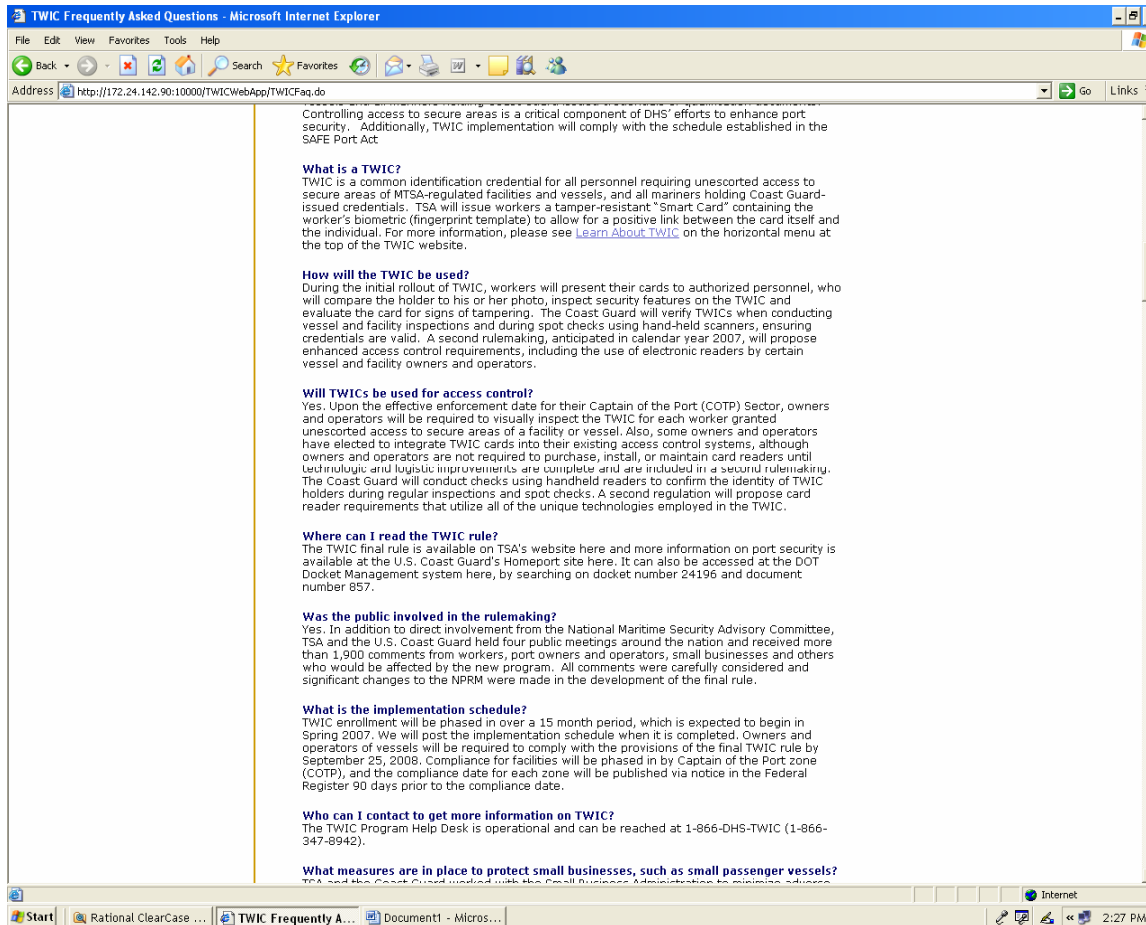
TWIC Frequently Asked Questions - Microsoft Internet Explorer

File Edit View Favorites Tools Help

Back Search Favorites

Address http://172.24.142.90:10000/TWICWebApp/TWICFaq.do Go Links

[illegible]
Controlling access to secure areas is a critical component of DHS' efforts to enhance port security. Additionally, TWIC implementation will comply with the schedule established in the SAFE Port Act

What is a TWIC?
TWIC is a common identification credential for all personnel requiring unescorted access to secure areas of MTSA-regulated facilities and vessels, and all mariners holding Coast Guard-issued credentials. TSA will issue workers a tamper-resistant "Smart Card" containing the worker's biometric (fingerprint template) to allow for a positive link between the card itself and the individual. For more information, please see Learn About TWIC on the horizontal menu at the top of the TWIC website.

How will the TWIC be used?
During the initial rollout of TWIC, workers will present their cards to authorized personnel, who will compare the holder to his or her photo, inspect security features on the TWIC and evaluate the card for signs of tampering. The Coast Guard will verify TWICs when conducting vessel and facility inspections and during spot checks using hand-held scanners, ensuring credentials are valid. A second rulemaking, anticipated in calendar year 2007, will propose enhanced access control requirements, including the use of electronic readers by certain vessel and facility owners and operators.

Will TWICs be used for access control?
Yes. Upon the effective enforcement date for their Captain of the Port (COTP) Sector, owners and operators will be required to visually inspect the TWIC for each worker granted unescorted access to secure areas of a facility or vessel. Also, some owners and operators have elected to integrate TWIC cards into their existing access control systems, although owners and operators are not required to purchase, install, or maintain card readers until technologic and logistic improvements are complete and are included in a second rulemaking. The Coast Guard will conduct checks using handheld readers to confirm the identity of TWIC holders during regular inspections and spot checks. A second regulation will propose card reader requirements that utilize all of the unique technologies employed in the TWIC.

Where can I read the TWIC rule?
The TWIC final rule is available on TSA's website here and more information on port security is available at the U.S. Coast Guard's Homeport site here. It can also be accessed at the DOT Docket Management system here, by searching on docket number 24196 and document number 857.

Was the public involved in the rulemaking?
Yes. In addition to direct involvement from the National Maritime Security Advisory Committee, TSA and the U.S. Coast Guard held four public meetings around the nation and received more than 1,900 comments from workers, port owners and operators, small businesses and others who would be affected by the new program. All comments were carefully considered and significant changes to the NPRM were made in the development of the final rule.

What is the implementation schedule?
TWIC enrollment will be phased in over a 15 month period, which is expected to begin in Spring 2007. We will post the implementation schedule when it is completed. Owners and operators of vessels will be required to comply with the provisions of the final TWIC rule by September 25, 2008. Compliance for facilities will be phased in by Captain of the Port zone (COTP), and the compliance date for each zone will be published via notice in the Federal Register 90 days prior to the compliance date.

Who can I contact to get more information on TWIC?
The TWIC Program Help Desk is operational and can be reached at 1-866-DHS-TWIC (1-866-347-8942).

What measures are in place to protect small businesses, such as small passenger vessels?
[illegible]

Internet

Start Rational ClearCase ... TWIC Frequently A... Document1 - Micros... 2:27 PM